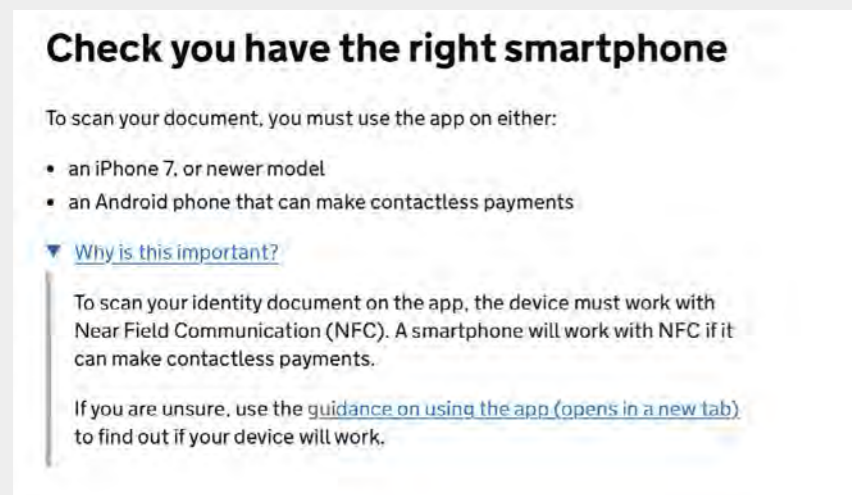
Check you have the right smartphone

To scan your document, you must use the app on either:

- an iPhone 7, or newer model
- an Android phone that can make contactless payments

▼ Why is this important?

To scan your identity document on the app, the device must work with Near Field Communication (NFC). A smartphone will work with NFC if it can make contactless payments.

If you are unsure, use the guidance on using the app (opens in a new tab) to find out if your device will work.